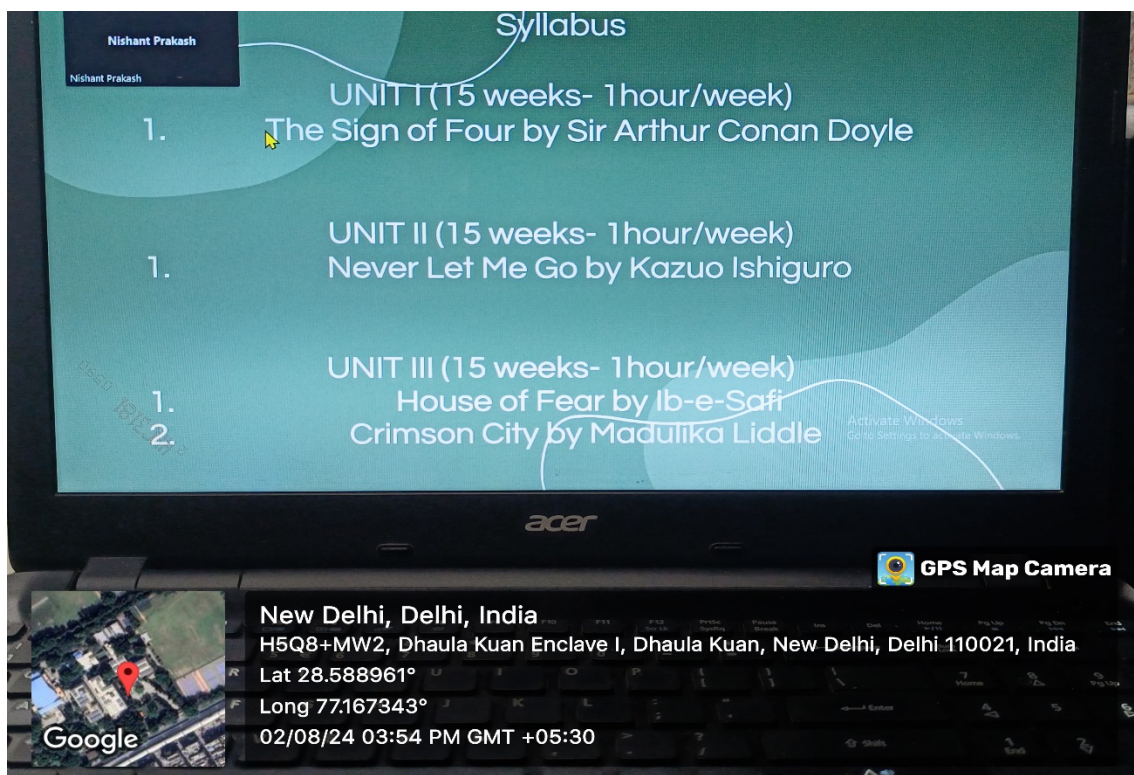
Nishant Prakash

Nishant Prakash

Syllabus

UNIT I (15 weeks- 1hour/week)
1. The Sign of Four by Sir Arthur Conan Doyle

UNIT II (15 weeks- 1hour/week)
1. Never Let Me Go by Kazuo Ishiguro

UNIT III (15 weeks- 1hour/week)
1. House of Fear by Ib-e-Safi
2. Crimson City by Madulika Liddle

Activate Windows
Go to Settings to activate Windows.

acer

GPS Map Camera

New Delhi, Delhi, India
H5Q8+MW2, Dhaula Kuan Enclave I, Dhaula Kuan, New Delhi, Delhi 110021, India
Lat 28.588961°
Long 77.167343°
02/08/24 03:54 PM GMT +05:30

Google